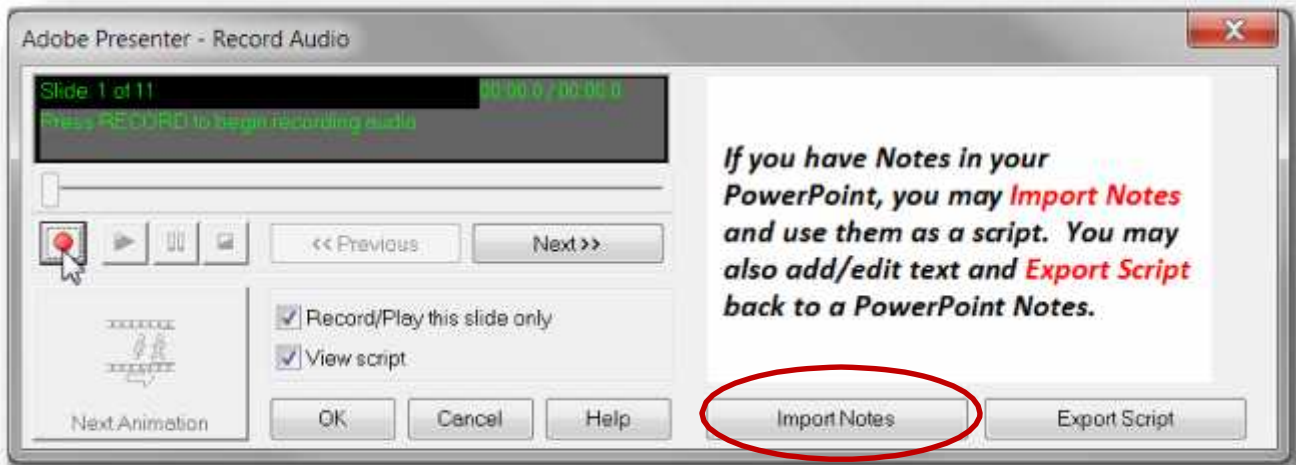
Adobe Presenter - Record Audio

Slide 1 of 11

00:00.0 / 00:00.0

Press RECORD to begin recording audio

<< Previous

Next >>

Record/Play this slide only

View script

Next Animation

OK

Cancel

Help

If you have Notes in your PowerPoint, you may Import Notes and use them as a script. You may also add/edit text and Export Script back to a PowerPoint Notes.

Import Notes

Export Script